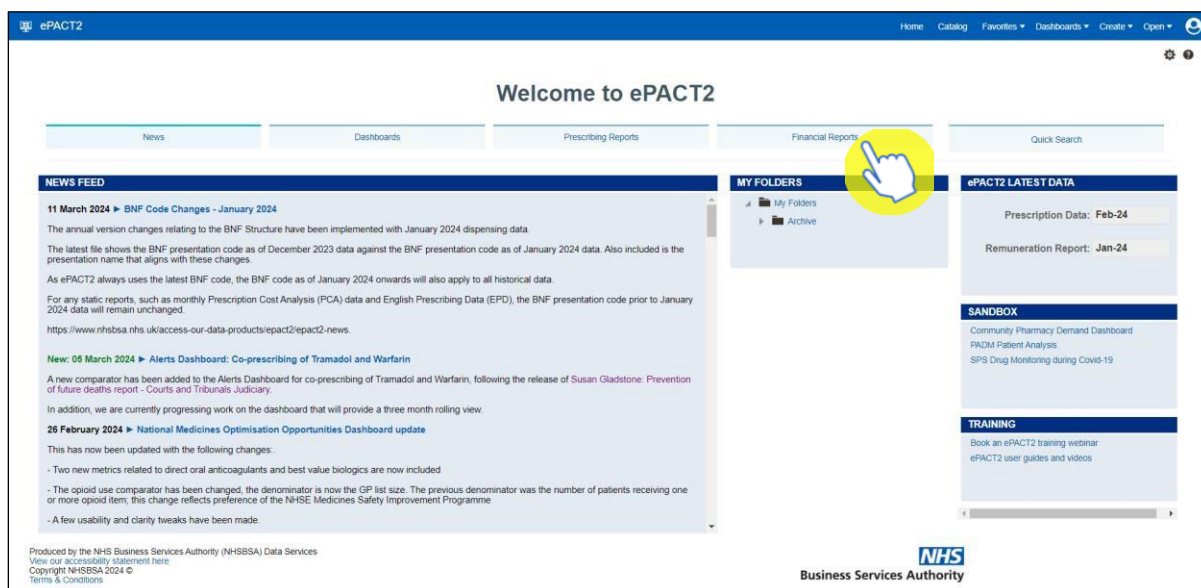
ePACT2

Home Catalog Favorites ▾ Dashboards ▾ Create ▾ Open ▾

Welcome to ePACT2

News | Dashboards | Prescribing Reports | Financial Reports | Quick Search

NEWS FEED

11 March 2024 ► BNF Code Changes - January 2024

The annual version changes relating to the BNF Structure have been implemented with January 2024 dispensing data.

The latest file shows the BNF presentation code as of December 2023 data against the BNF presentation code as of January 2024 data. Also included is the presentation name that aligns with these changes.

As ePACT2 always uses the latest BNF code, the BNF code as of January 2024 onwards will also apply to all historical data.

For any static reports, such as monthly Prescription Cost Analysis (PCA) data and English Prescribing Data (EPD), the BNF presentation code prior to January 2024 data will remain unchanged.

https://www.nhsbsa.nhs.uk/access-our-data-products/epact2/epact2-news.

New: 05 March 2024 ► Alerts Dashboard: Co-prescribing of Tramadol and Warfarin

A new comparator has been added to the Alerts Dashboard for co-prescribing of Tramadol and Warfarin, following the release of Susan Gladstone: Prevention of future deaths report - Courts and Tribunals Judiciary.

In addition, we are currently progressing work on the dashboard that will provide a three month rolling view.

26 February 2024 ► National Medicines Optimisation Opportunities Dashboard update

This has now been updated with the following changes:

- Two new metrics related to direct oral anticoagulants and best value biologics are now included

- The opioid use comparator has been changed, the denominator is now the GP list size. The previous denominator was the number of patients receiving one or more opioid item; this change reflects preference of the NHSE Medicines Safety Improvement Programme

- A few usability and clarity tweaks have been made.

MY FOLDERS

My Folders
Archive

ePACT2 LATEST DATA

Prescription Data: Feb-24

Remuneration Report: Jan-24

SANDBOX

Community Pharmacy Demand Dashboard
PADM Patient Analysis
SPS Drug Monitoring during Covid-19

TRAINING

Book an ePACT2 training webinar
ePACT2 user guides and videos

Produced by the NHS Business Services Authority (NHSBSA) Data Services
View our accessibility statement here
Copyright NHSBSA 2024 ©
Terms & Conditions

NHS
Business Services Authority